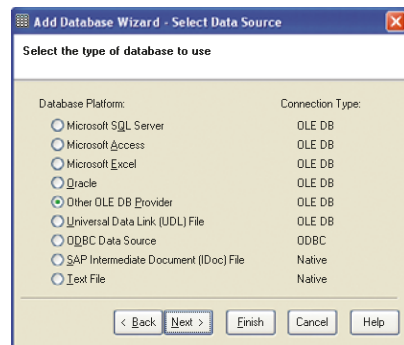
Add Database Wizard - Select Data Source

Select the type of database to use

| Database Platform: | Connection Type: |
|---|---|
| Microsoft SQL Server | OLE DB |
| Microsoft Access | OLE DB |
| Microsoft Excel | OLE DB |
| Oracle | OLE DB |
| Other OLE DB Provider | OLE DB |
| Universal Data Link (UDL) File | OLE DB |
| ODBC Data Source | ODBC |
| SAP Intermediate Document (IDoc) File | Native |
| Text File | Native |

< Back Next > Finish Cancel Help